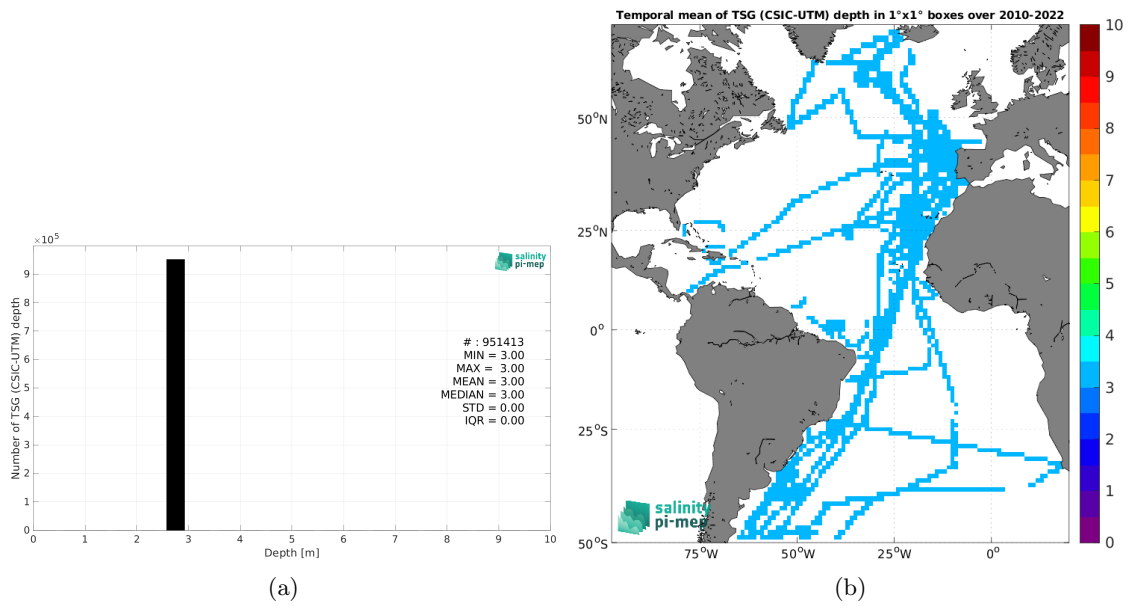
$\times 10^5$

salinity pi-mep

# : 951413
MIN = 3.00
MAX = 3.00
MEAN = 3.00
MEDIAN = 3.00
STD = 0.00
IQR = 0.00

Number of TSG (CSIC-UTM) depth

9
8
7
6
5
4
3
2
1
0

0 1 2 3 4 5 6 7 8 9 10

Depth [m]

(a)

Temporal mean of TSG (CSIC-UTM) depth in 1°x1° boxes over 2010-2022

50°N
25°N
0°
25°S
50°S

75°W 50°W 25°W 0°

salinity pi-mep

10
9
8
7
6
5
4
3
2
1
0

(b)